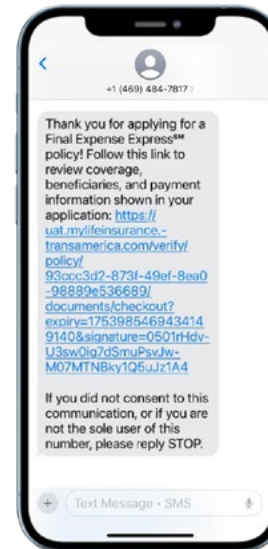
+1 (469) 484-7817 >

Thank you for applying for a Final Expense Express℠ policy! Follow this link to review coverage, beneficiaries, and payment information shown in your application: https://uat.mylifeinsurance.-transamerica.com/verify/policy/93ccc3d2-873f-49ef-8ea0-98889e536689/documents/checkout?expiry=1753985469434149140&signature=0501rHdv-U3sw0ig7dSmuPsvJw-M07MTNBky1Q5uJz1A4

If you did not consent to this communication, or if you are not the sole user of this number, please reply STOP.

Text Message • SMS